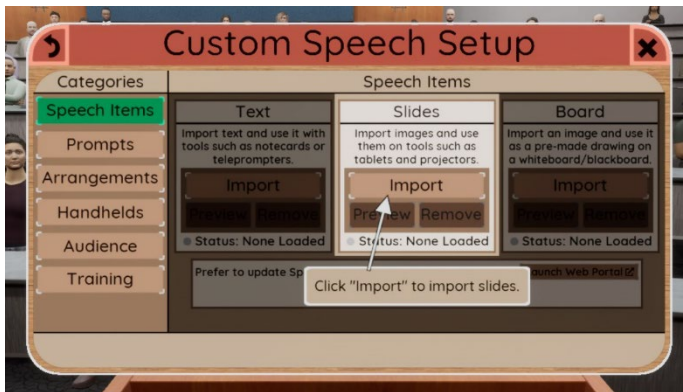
Custom Speech Setup

Categories

Speech Items

Prompts

Arrangements

Handhelds

Audience

Training

Speech Items

Text

Import text and use it with tools such as notecards or teleprompters.

Import

Preview Remove

Status: None Loaded

Slides

Import images and use them on tools such as tablets and projectors.

Import

Preview Remove

Status: None Loaded

Board

Import an image and use it as a pre-made drawing on a whiteboard/blackboard.

Import

Preview Remove

Status: None Loaded

Prefer to update Sp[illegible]

Launch Web Portal

Click "Import" to import slides.